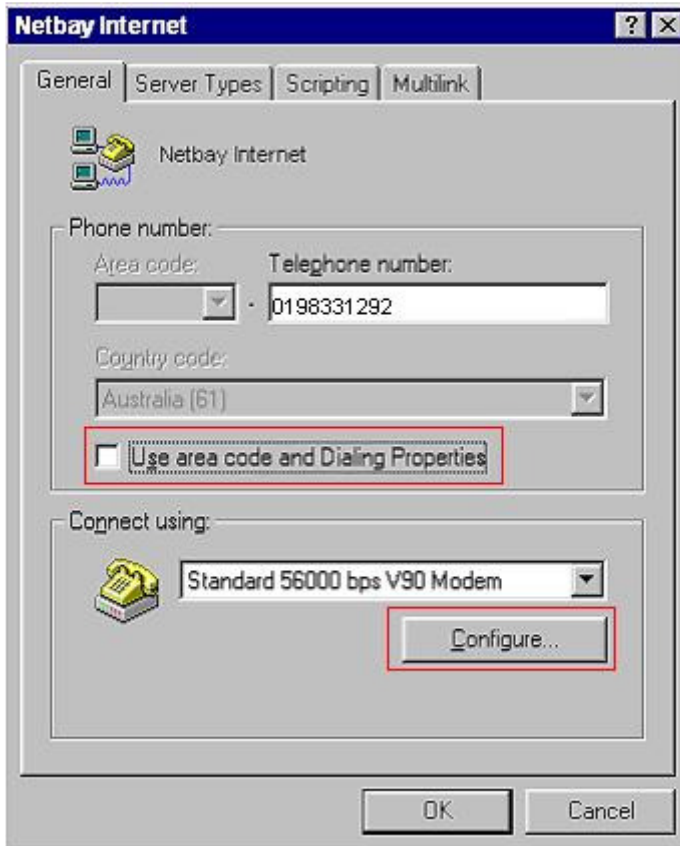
Netbay Internet

?

General | Server Types | Scripting | Multilink

Netbay Internet

Phone number:

Area code: Telephone number:

- 0198331292

Country code:

Australia (61)

Use area code and Dialing Properties

Connect using:

Standard 56000 bps V90 Modem

Configure...

OK Cancel